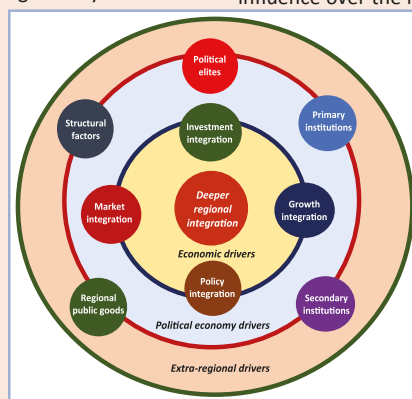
influence over the

Political elites

Structural factors

Primary institutions

Investment integration

Market integration

Deeper regional integration

Growth integration

Economic drivers

Policy integration

Regional public goods

Secondary institutions

Political economy drivers

Extra-regional drivers